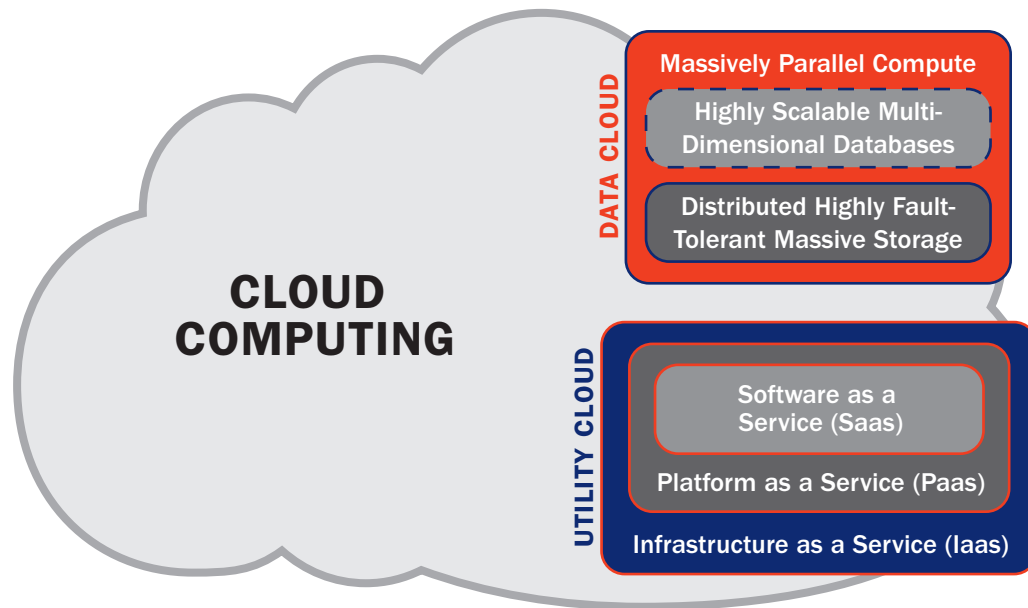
CLOUD COMPUTING

DATA CLOUD

Massively Parallel Compute

Highly Scalable Multi-Dimensional Databases

Distributed Highly Fault-Tolerant Massive Storage

UTILITY CLOUD

Software as a Service (Saas)

Platform as a Service (Paas)

Infrastructure as a Service (Iaas)